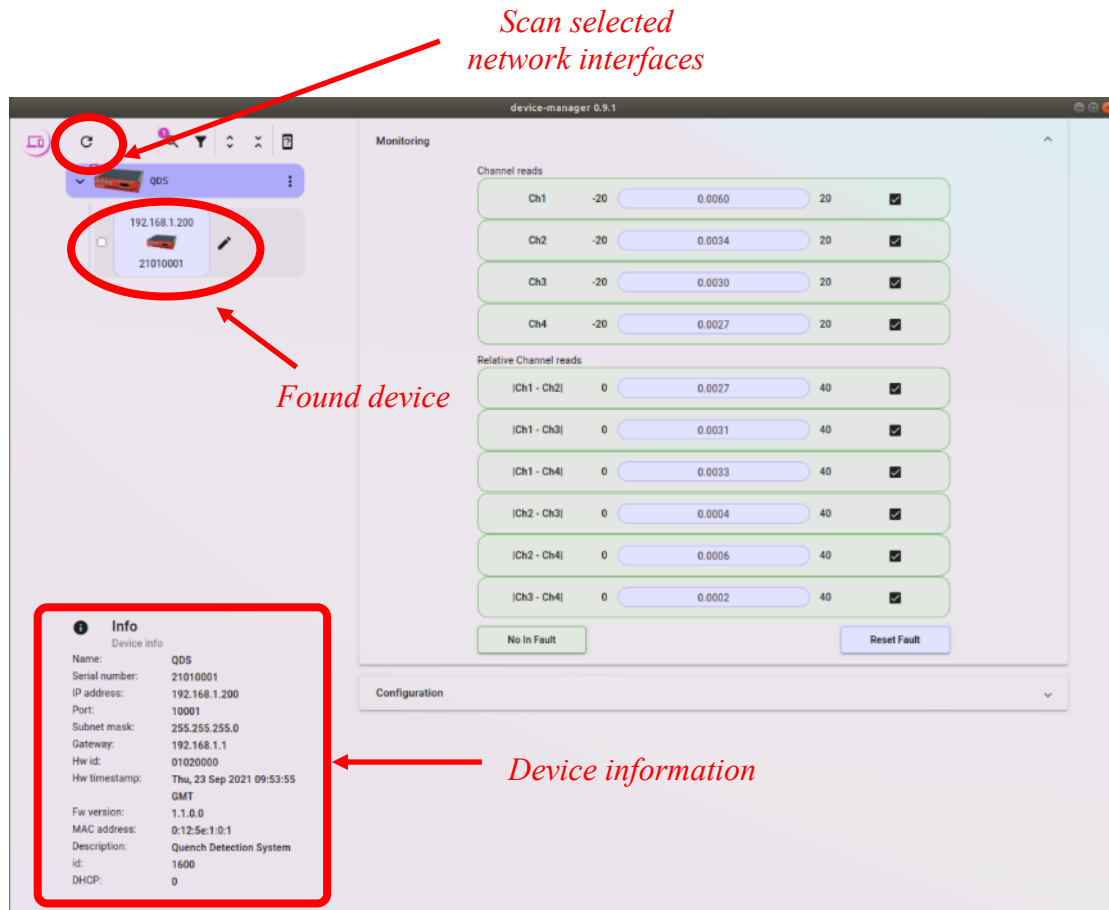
Scan selected network interfaces

device-manager 0.9.1

QDS

192.168.1.200

21010001

Found device

Monitoring

Channel reads

| | | | | |
|---|---|---|---|---|
| Ch1 | -20 | 0.0060 | 20 | ☑ |
| Ch2 | -20 | 0.0034 | 20 | ☑ |
| Ch3 | -20 | 0.0030 | 20 | ☑ |
| Ch4 | -20 | 0.0027 | 20 | ☑ |

Relative Channel reads

| | | | | |
|---|---|---|---|---|
| \|Ch1 - Ch2\| | 0 | 0.0027 | 40 | ☑ |
| \|Ch1 - Ch3\| | 0 | 0.0031 | 40 | ☑ |
| \|Ch1 - Ch4\| | 0 | 0.0033 | 40 | ☑ |
| \|Ch2 - Ch3\| | 0 | 0.0004 | 40 | ☑ |
| \|Ch2 - Ch4\| | 0 | 0.0006 | 40 | ☑ |
| \|Ch3 - Ch4\| | 0 | 0.0002 | 40 | ☑ |

No In Fault

Reset Fault

Configuration

Info
Device info

| | |
|---|---|
| Name: | QDS |
| Serial number: | 21010001 |
| IP address: | 192.168.1.200 |
| Port: | 10001 |
| Subnet mask: | 255.255.255.0 |
| Gateway: | 192.168.1.1 |
| Hw id: | 01020000 |
| Hw timestamp: | Thu, 23 Sep 2021 09:53:55 GMT |
| Fw version: | 1.1.0.0 |
| MAC address: | 0:12:5e:1:0:1 |
| Description: | Quench Detection System |
| id: | 1600 |
| DHCP: | 0 |

Device information